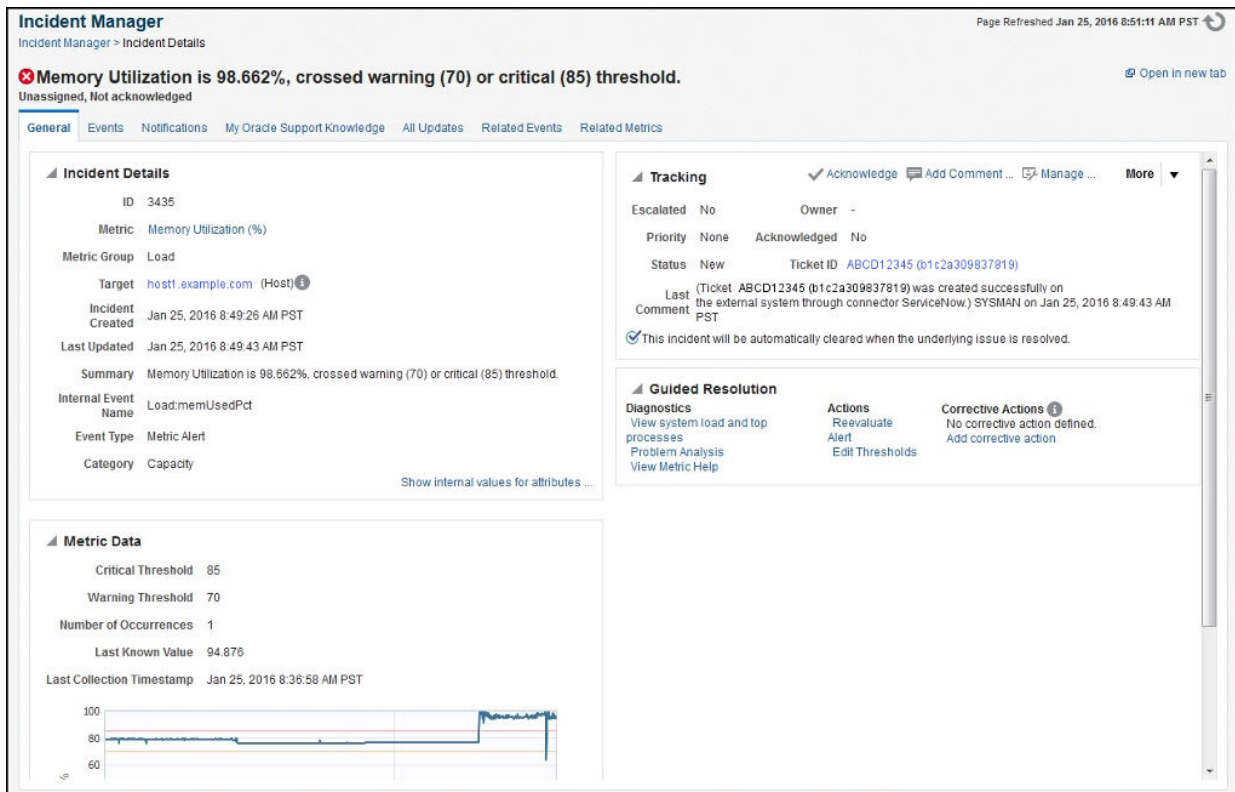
Incident Manager
Incident Manager > Incident Details

Page Refreshed Jan 25, 2016 8:51:11 AM PST

Memory Utilization is 98.662%, crossed warning (70) or critical (85) threshold.
Unassigned, Not acknowledged

Open in new tab

General Events Notifications My Oracle Support Knowledge All Updates Related Events Related Metrics

Incident Details

ID 3435
Metric Memory Utilization (%)
Metric Group Load
Target host1.example.com (Host)
Incident Created Jan 25, 2016 8:49:26 AM PST
Last Updated Jan 25, 2016 8:49:43 AM PST
Summary Memory Utilization is 98.662%, crossed warning (70) or critical (85) threshold.
Internal Event Name Load:memUsedPct
Event Type Metric Alert
Category Capacity

Show internal values for attributes ...

Tracking

Acknowledge Add Comment ... Manage ... More

Escalated No Owner -
Priority None Acknowledged No
Status New Ticket ID ABCD12345 (b1c2a309837819)
Last Comment (Ticket ABCD12345 (b1c2a309837819) was created successfully on the external system through connector ServiceNow.) SYSMAN on Jan 25, 2016 8:49:43 AM PST

This incident will be automatically cleared when the underlying issue is resolved.

Guided Resolution

Diagnostics
View system load and top processes
Problem Analysis
View Metric Help

Actions
Reevaluate Alert
Edit Thresholds

Corrective Actions
No corrective action defined.
Add corrective action

Metric Data

Critical Threshold 85
Warning Threshold 70
Number of Occurrences 1
Last Known Value 94.876
Last Collection Timestamp Jan 25, 2016 8:36:58 AM PST

100
80
60